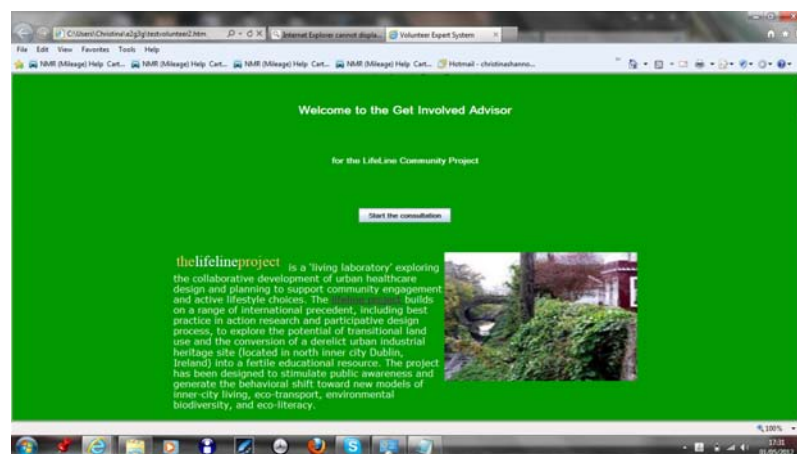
C:\Users\Christina\a2g3g\testvolunteer2.htm
Internet Explorer cannot displa...
Volunteer Expert System
File Edit View Favorites Tools Help
NMR (Mileage) Help Cart... NMR (Mileage) Help Cart... NMR (Mileage) Help Cart... NMR (Mileage) Help Cart... Hotmail - christinashanno...

Welcome to the Get Involved Advisor

for the LifeLine Community Project

Start the consultation

thelifelineproject is a 'living laboratory' exploring the collaborative development of urban healthcare design and planning to support community engagement and active lifestyle choices. The lifeline project builds on a range of international precedent, including best practice in action research and participative design process, to explore the potential of transitional land use and the conversion of a derelict urban industrial heritage site (located in north inner city Dublin, Ireland) into a fertile educational resource. The project has been designed to stimulate public awareness and generate the behavioral shift toward new models of inner-city living, eco-transport, environmental biodiversity, and eco-literacy.

100%

17:31
01/05/2012